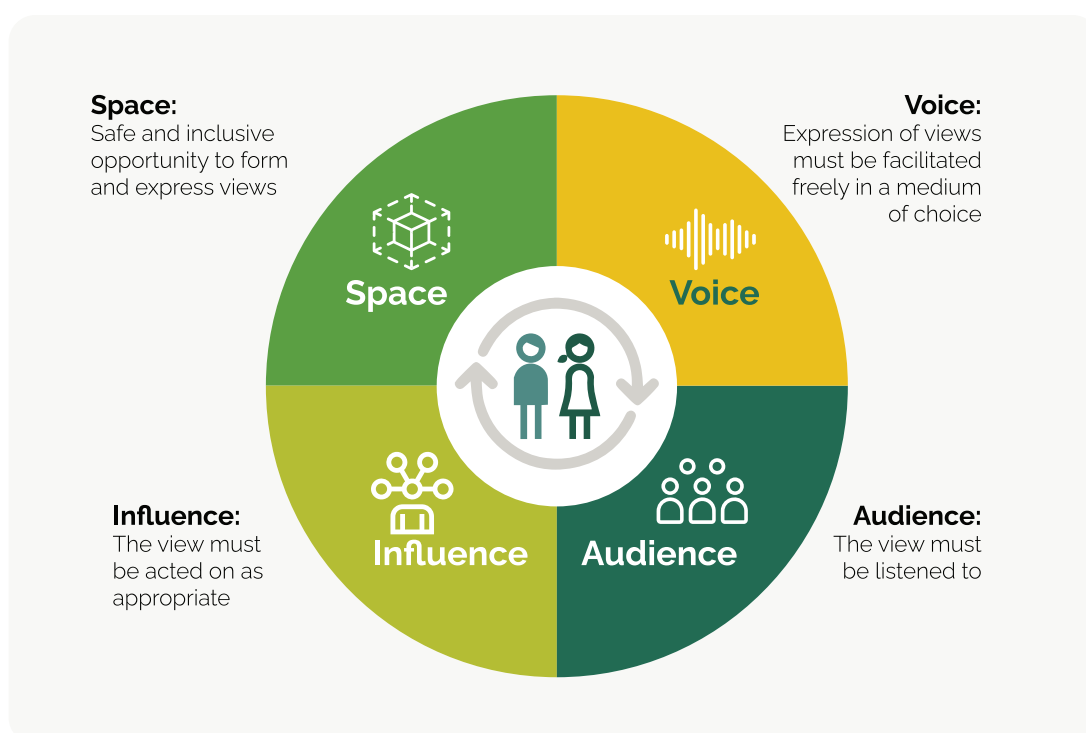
Space:
Safe and inclusive opportunity to form and express views

Voice:
Expression of views must be facilitated freely in a medium of choice

Space

Voice

Influence

Audience

Influence:
The view must be acted on as appropriate

Audience:
The view must be listened to